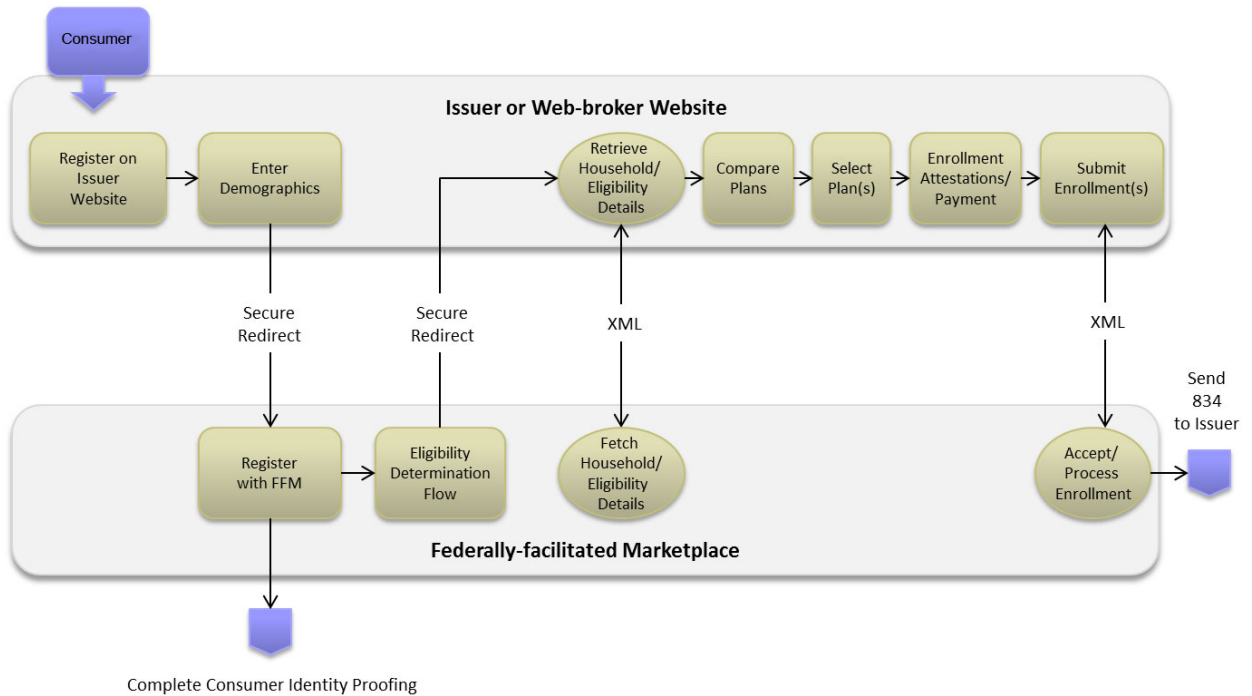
Consumer

Issuer or Web-broker Website

Register on Issuer Website

Enter Demographics

Retrieve Household/ Eligibility Details

Compare Plans

Select Plan(s)

Enrollment Attestations/ Payment

Submit Enrollment(s)

Secure Redirect

Secure Redirect

XML

XML

Send 834 to Issuer

Register with FFM

Eligibility Determination Flow

Fetch Household/ Eligibility Details

Accept/ Process Enrollment

Federally-facilitated Marketplace

Complete Consumer Identity Proofing